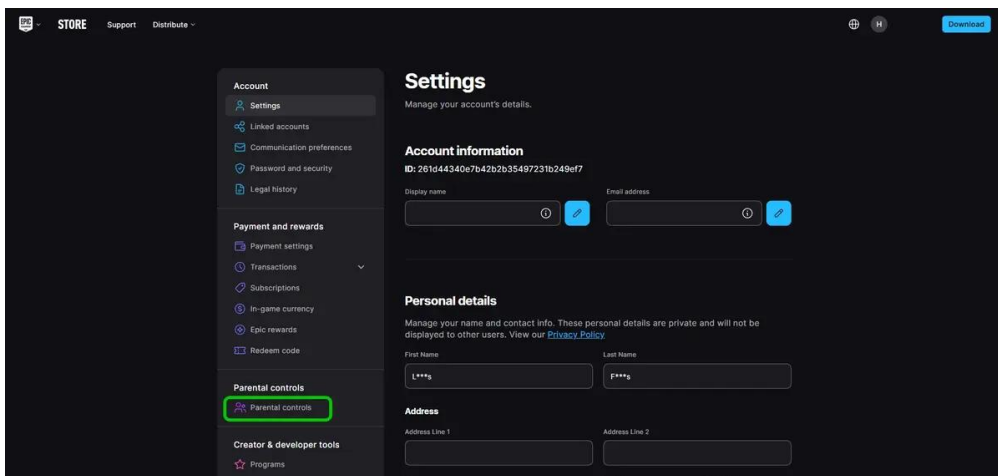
EPIC STORE Support Distribute

H Download

Account
Settings
Linked accounts
Communication preferences
Password and security
Legal history

Payment and rewards
Payment settings
Transactions
Subscriptions
In-game currency
Epic rewards
Redeem code

Parental controls
Parental controls

Creator & developer tools
Programs

Settings
Manage your account's details.

Account information
ID: 261d44340e7b42b2b35497231b249ef7

Display name

Email address

Personal details
Manage your name and contact info. These personal details are private and will not be displayed to other users. View our Privacy Policy

First Name
L***s

Last Name
F***s

Address
Address Line 1

Address Line 2